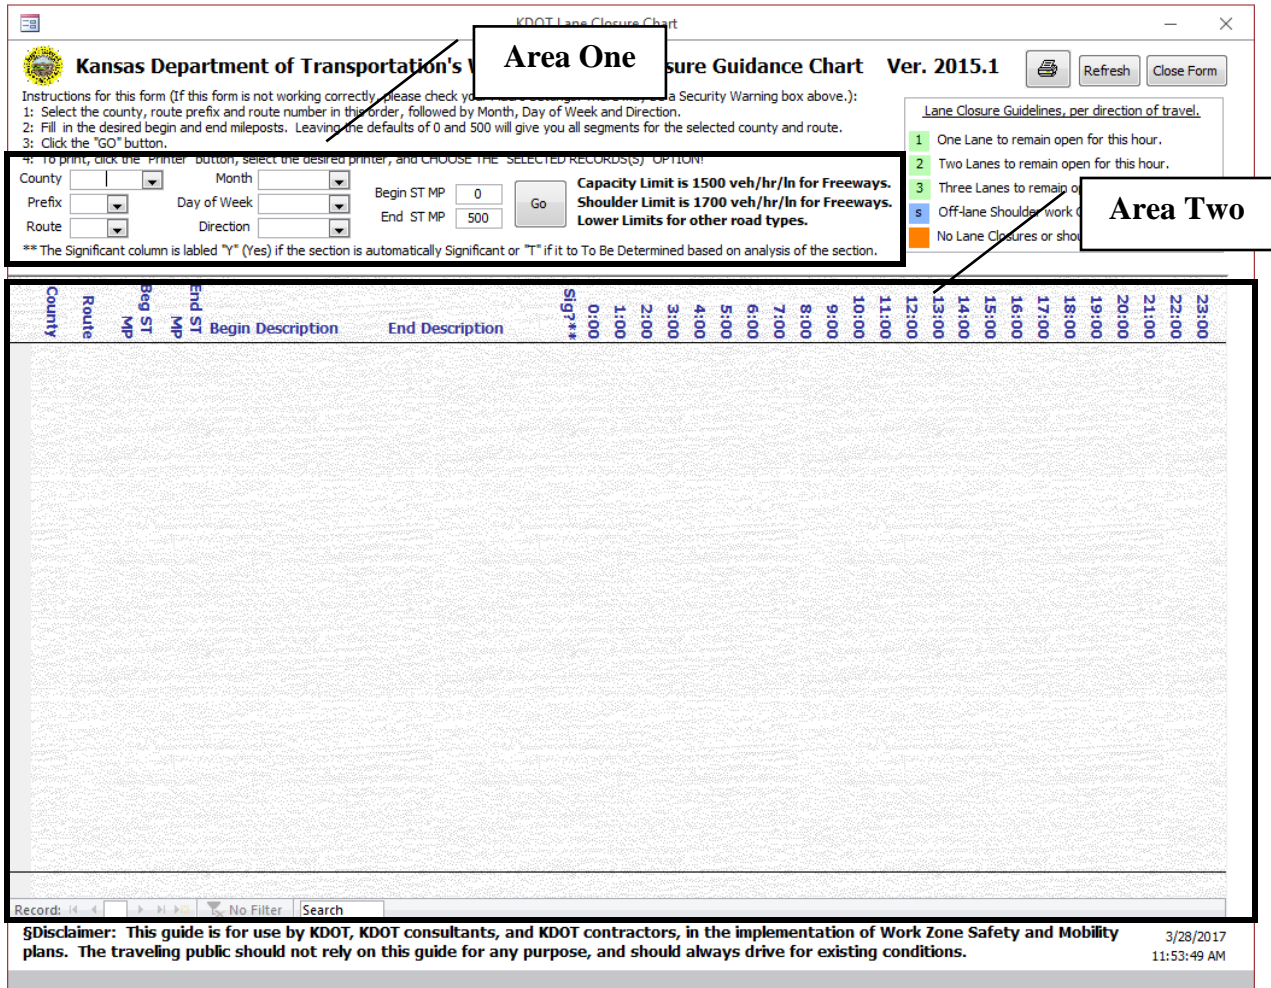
KDOT Lane Closure Chart

Kansas Department of Transportation's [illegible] Area One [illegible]sure Guidance Chart Ver. 2015.1

Refresh Close Form

Instructions for this form (If this form is not working correctly, please check y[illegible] a Security Warning box above.):
1: Select the county, route prefix and route number in this order, followed by Month, Day of Week and Direction.
2: Fill in the desired begin and end mileposts. Leaving the defaults of 0 and 500 will give you all segments for the selected county and route.
3: Click the "GO" button.
4: To print, click the "Printer" button, select the desired printer, and CHOOSE THE "SELECTED RECORDS(S)" OPTION!

Lane Closure Guidelines, per direction of travel.

1 One Lane to remain open for this hour.
2 Two Lanes to remain open for this hour.
3 Three Lanes to remain o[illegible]
s Off-lane Shoulder work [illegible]
No Lane Closures or shou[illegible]

Area Two

County Month
Prefix Day of Week
Route Direction

Begin ST MP 0
End ST MP 500
Go

Capacity Limit is 1500 veh/hr/ln for Freeways.
Shoulder Limit is 1700 veh/hr/ln for Freeways.
Lower Limits for other road types.

** The Significant column is labled "Y" (Yes) if the section is automatically Significant or "T" if it to To Be Determined based on analysis of the section.

| County | Route | Beg ST MP | End ST MP | Begin Description | End Description | Sig?** | 0:00 | 1:00 | 2:00 | 3:00 | 4:00 | 5:00 | 6:00 | 7:00 | 8:00 | 9:00 | 10:00 | 11:00 | 12:00 | 13:00 | 14:00 | 15:00 | 16:00 | 17:00 | 18:00 | 19:00 | 20:00 | 21:00 | 22:00 | 23:00 |
|---|---|---|---|---|---|---|---|---|---|---|---|---|---|---|---|---|---|---|---|---|---|---|---|---|---|---|---|---|---|---|

Record: No Filter Search

§Disclaimer: This guide is for use by KDOT, KDOT consultants, and KDOT contractors, in the implementation of Work Zone Safety and Mobility plans. The traveling public should not rely on this guide for any purpose, and should always drive for existing conditions.

3/28/2017
11:53:49 AM